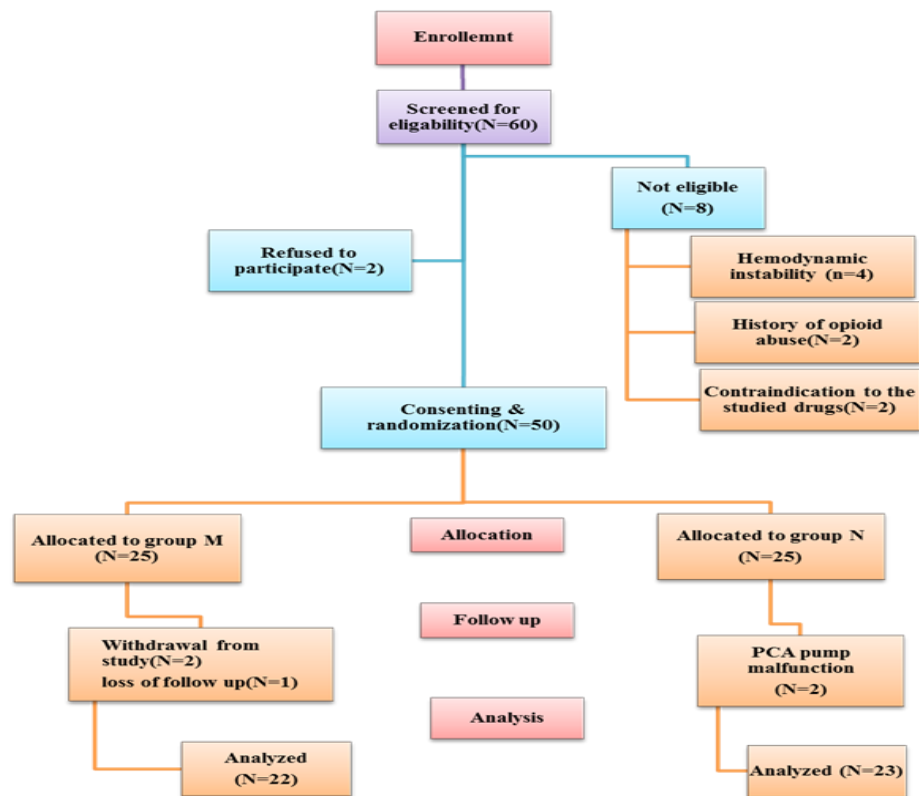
Enrollemnt

Screened for eligability(N=60)

Not eligible (N=8)

Refused to participate(N=2)

Hemodynamic instability (n=4)

History of opioid abuse(N=2)

Contraindication to the studied drugs(N=2)

Consenting & randomization(N=50)

Allocated to group M (N=25)

Allocation

Allocated to group N (N=25)

Follow up

Withdrawal from study(N=2)
loss of follow up(N=1)

PCA pump malfunction (N=2)

Analysis

Analyzed (N=22)

Analyzed (N=23)